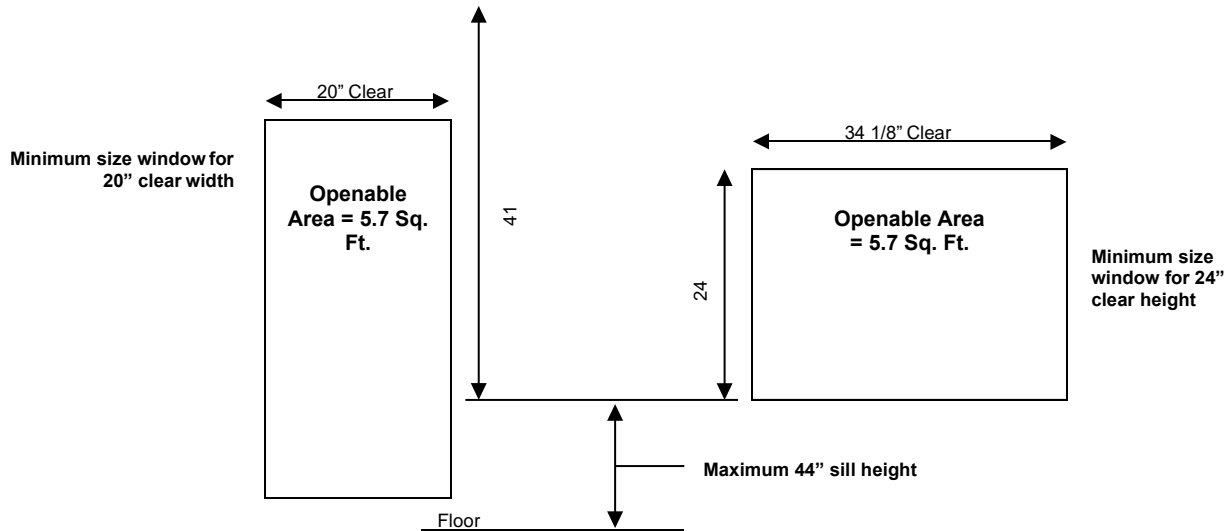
20" Clear

Minimum size window for 20" clear width

Openable Area = 5.7 Sq. Ft.

41

34 1/8" Clear

24

Openable Area = 5.7 Sq. Ft.

Minimum size window for 24" clear height

Maximum 44" sill height

Floor